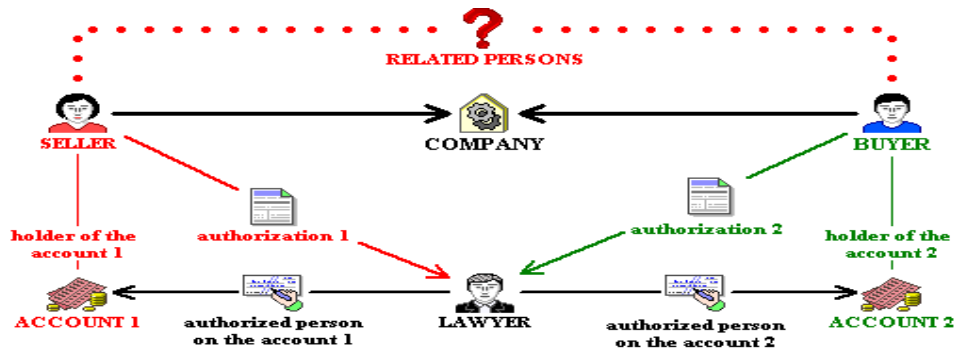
?
RELATED PERSONS

SELLER

COMPANY

BUYER

holder of the account 1

authorization 1

authorization 2

holder of the account 2

ACCOUNT 1

authorized person on the account 1

LAWYER

authorized person on the account 2

ACCOUNT 2